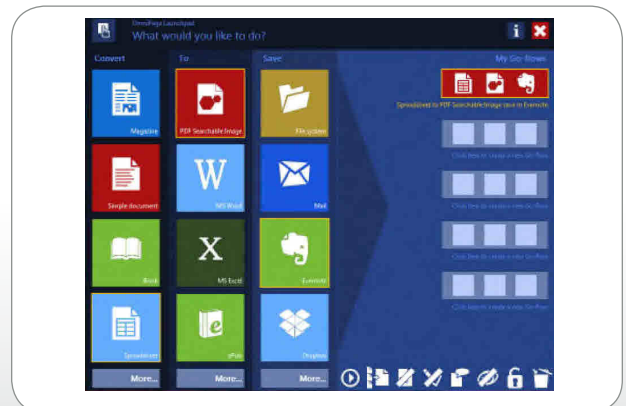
OmniPage Launchpad
What would you like to do?

Convert

Magazine

Simple document

Book

Spreadsheet

More...

To

PDF Searchable Image

MS Word

MS Excel

ePub

More...

Save

File system

Mail

Evernote

Dropbox

More...

My Go-flows

Spreadsheet to PDF Searchable Image save to Evernote

Click here to create a new Go-flow

Click here to create a new Go-flow

Click here to create a new Go-flow

Click here to create a new Go-flow